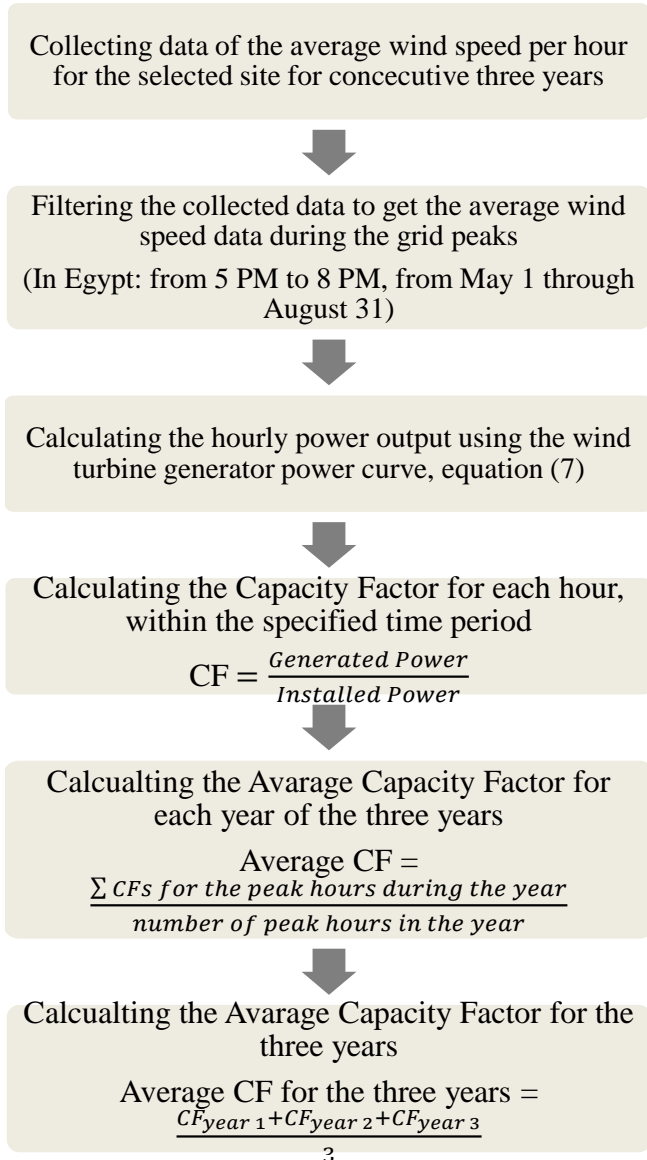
Collecting data of the average wind speed per hour for the selected site for concecutive three years

Filtering the collected data to get the average wind speed data during the grid peaks

(In Egypt: from 5 PM to 8 PM, from May 1 through August 31)

Calculating the hourly power output using the wind turbine generator power curve, equation (7)

Calculating the Capacity Factor for each hour, within the specified time period

CF = $\frac{Generated\ Power}{Installed\ Power}$

Calcualting the Avarage Capacity Factor for each year of the three years

Average CF = $\frac{\sum CFs\ for\ the\ peak\ hours\ during\ the\ year}{number\ of\ peak\ hours\ in\ the\ year}$

Calcualting the Avarage Capacity Factor for the three years

Average CF for the three years = $\frac{CF_{year\ 1}+CF_{year\ 2}+CF_{year\ 3}}{3}$